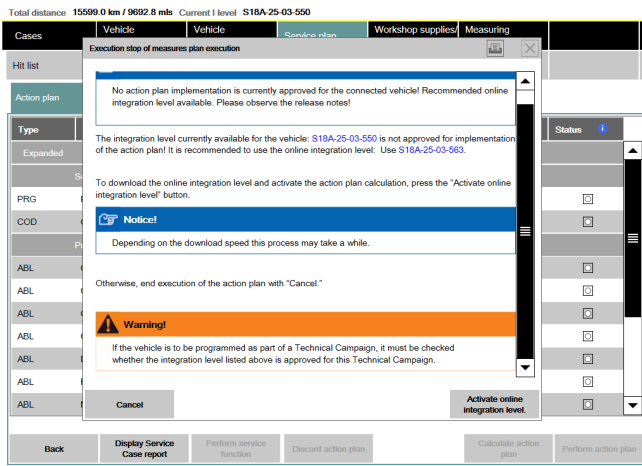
Total distance 15599.0 km / 9692.8 mls Current I level S18A-25-03-550

Cases | Vehicle | Vehicle | Service plan | Workshop supplies/ | Measuring

Hit list

Action plan

Type | Status

Expanded

PRG
COD
ABL
ABL
ABL
ABL
ABL
ABL
ABL

Execution stop of measures plan execution

No action plan implementation is currently approved for the connected vehicle! Recommended online integration level available. Please observe the release notes!

The integration level currently available for the vehicle: S18A-25-03-550 is not approved for implementation of the action plan! It is recommended to use the online integration level: Use S18A-25-03-563.

To download the online integration level and activate the action plan calculation, press the "Activate online integration level" button.

Notice!

Depending on the download speed this process may take a while.

Otherwise, end execution of the action plan with "Cancel."

Warning!

If the vehicle is to be programmed as part of a Technical Campaign, it must be checked whether the integration level listed above is approved for this Technical Campaign.

Cancel

Activate online integration level.

Back | Display Service Case report | Perform service function | Discard action plan | Calculate action plan | Perform action plan